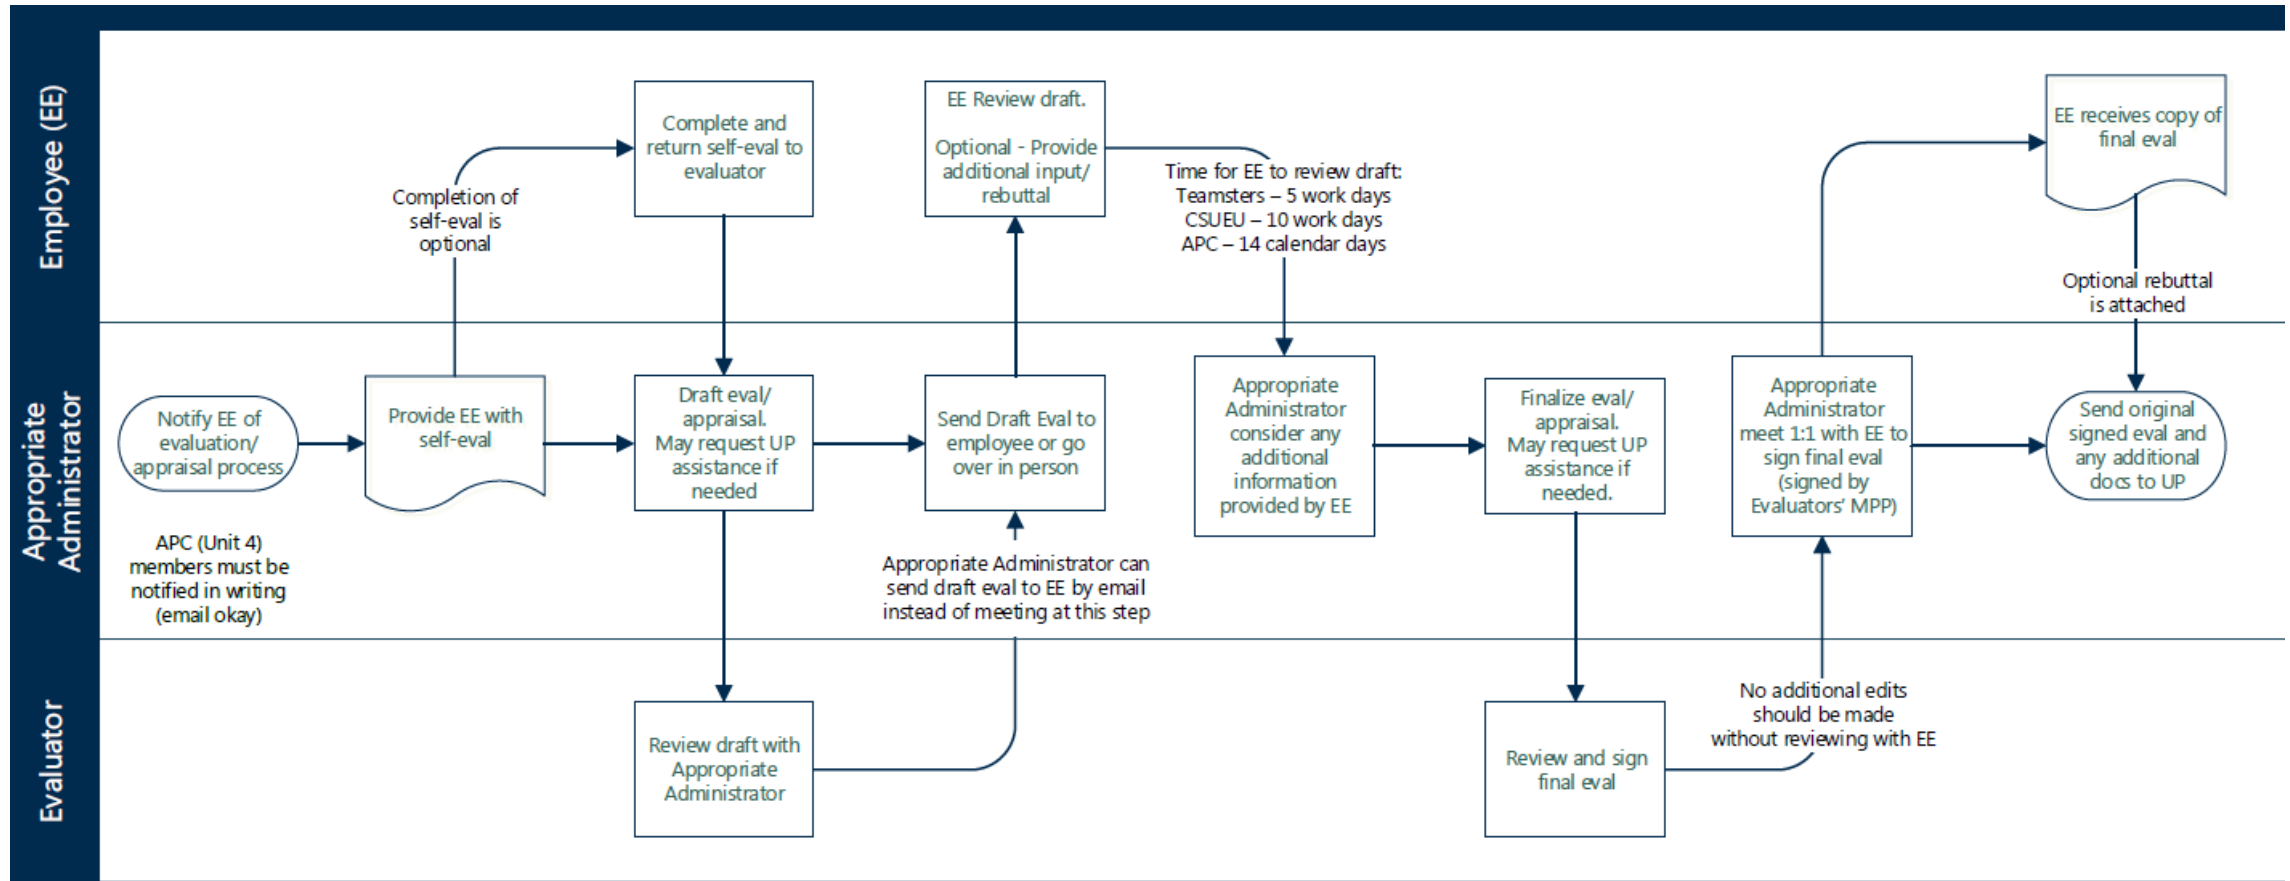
Employee (EE)

Appropriate Administrator

Evaluator

Notify EE of evaluation/ appraisal process

APC (Unit 4) members must be notified in writing (email okay)

Provide EE with self-eval

Completion of self-eval is optional

Complete and return self-eval to evaluator

Draft eval/ appraisal. May request UP assistance if needed

Review draft with Appropriate Administrator

Send Draft Eval to employee or go over in person

Appropriate Administrator can send draft eval to EE by email instead of meeting at this step

EE Review draft.

Optional - Provide additional input/ rebuttal

Time for EE to review draft: Teamsters – 5 work days CSUEU – 10 work days APC – 14 calendar days

Appropriate Administrator consider any additional information provided by EE

Finalize eval/ appraisal. May request UP assistance if needed.

Review and sign final eval

No additional edits should be made without reviewing with EE

Appropriate Administrator meet 1:1 with EE to sign final eval (signed by Evaluators' MPP)

EE receives copy of final eval

Optional rebuttal is attached

Send original signed eval and any additional docs to UP